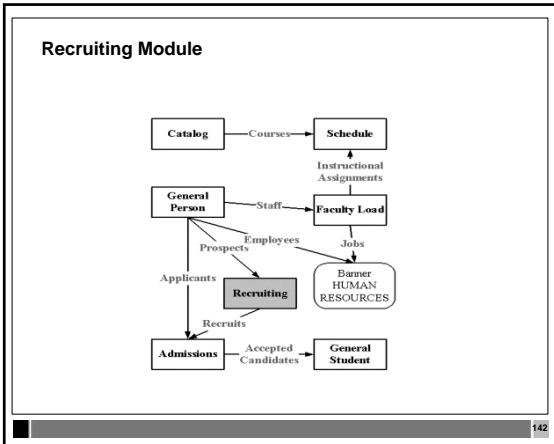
Recruiting Module

Catalog
Courses
Schedule
Instructional Assignments
General Person
Staff
Faculty Load
Employees
Prospects
Jobs
Applicants
Recruiting
Banner HUMAN RESOURCES
Recruits
Admissions
Accepted Candidates
General Student

142